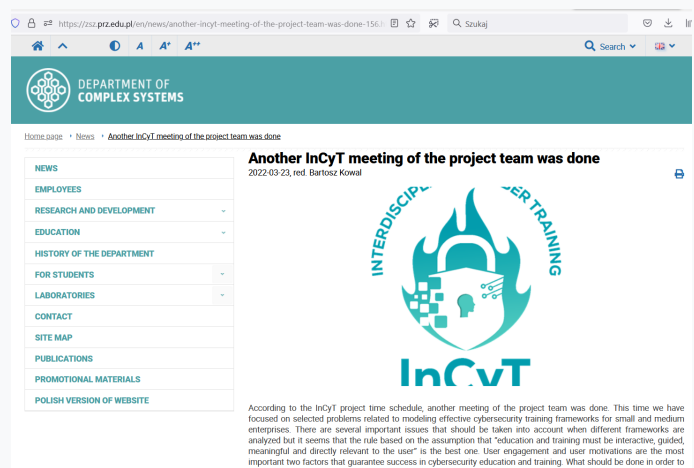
https://zsz.prz.edu.pl/en/news/another-incyt-meeting-of-the-project-team-was-done-156

Szukaj

A A⁺ A⁺⁺

Search

DEPARTMENT OF COMPLEX SYSTEMS

Home page › News › Another InCyT meeting of the project team was done

NEWS
EMPLOYEES
RESEARCH AND DEVELOPMENT
EDUCATION
HISTORY OF THE DEPARTMENT
FOR STUDENTS
LABORATORIES
CONTACT
SITE MAP
PUBLICATIONS
PROMOTIONAL MATERIALS
POLISH VERSION OF WEBSITE

Another InCyT meeting of the project team was done

2022-03-23, red. Bartosz Kowal

INTERDISCIPL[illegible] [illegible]ER TRAINING

InCyT

According to the InCyT project time schedule, another meeting of the project team was done. This time we have focused on selected problems related to modeling effective cybersecurity training frameworks for small and medium enterprises. There are several important issues that should be taken into account when different frameworks are analyzed but it seems that the rule based on the assumption that "education and training must be interactive, guided, meaningful and directly relevant to the user" is the best one. User engagement and user motivations are the most important two factors that guarantee success in cybersecurity education and training. What should be done in order to